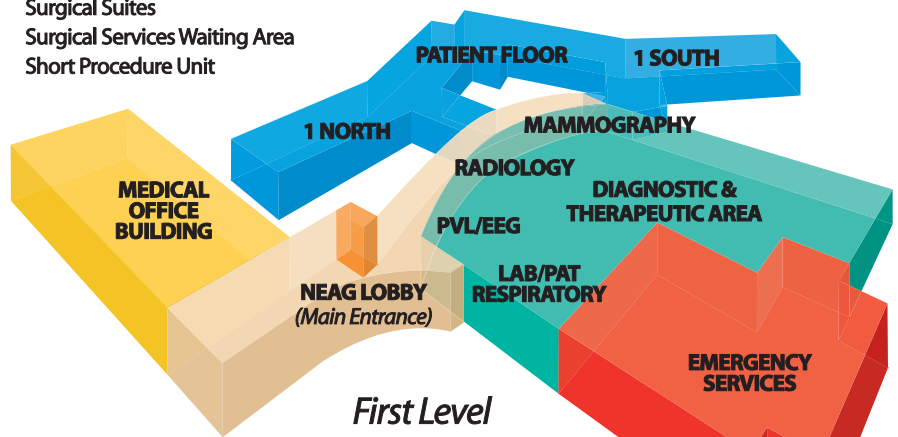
Surgical Suites
Surgical Services Waiting Area
Short Procedure Unit

PATIENT FLOOR
1 SOUTH
1 NORTH
MAMMOGRAPHY
RADIOLOGY
DIAGNOSTIC & THERAPEUTIC AREA
MEDICAL OFFICE BUILDING
PVL/EEG
LAB/PAT RESPIRATORY
NEAG LOBBY
(Main Entrance)
EMERGENCY SERVICES

First Level